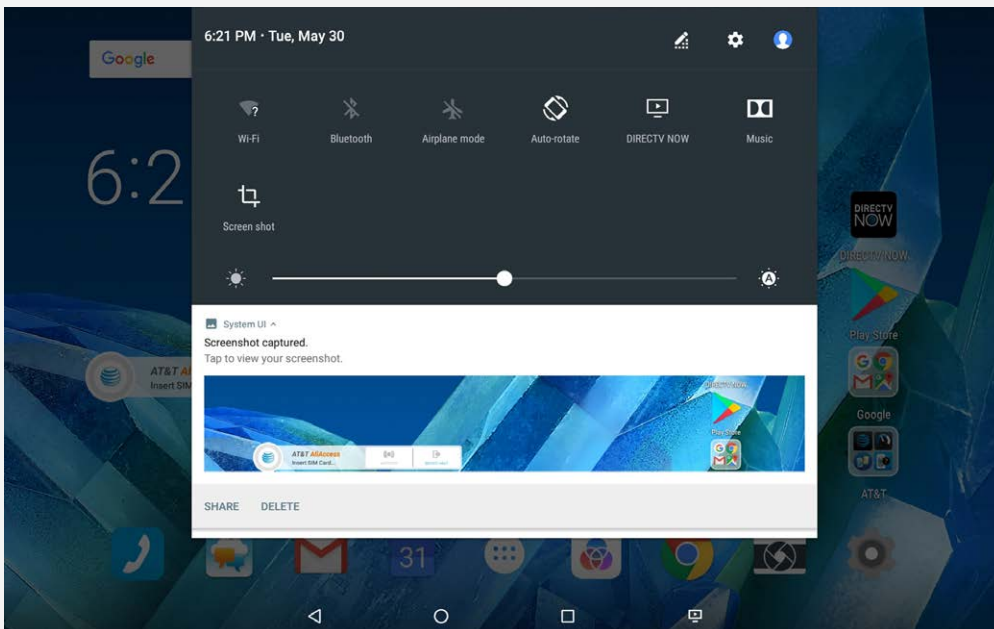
Google

6:2

6:21 PM · Tue, May 30

Wi-Fi

Bluetooth

Airplane mode

Auto-rotate

DIRECTV NOW

Music

Screen shot

System UI ^

Screenshot captured.

Tap to view your screenshot.

AT&T AllAccess

Insert SIM Card...

DIRECTV NOW

Play Store

SHARE

DELETE

AT&T

Insert SIM

DIRECTV NOW

DIRECTV NOW

Play Store

Google

AT&T

31